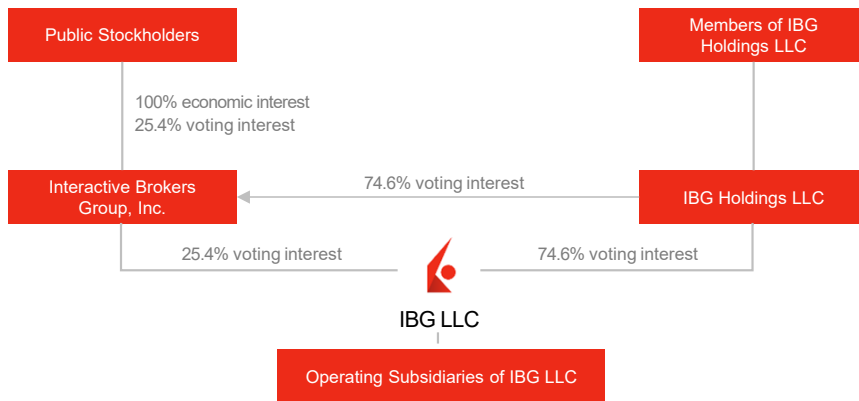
Public Stockholders

Members of IBG Holdings LLC

100% economic interest
25.4% voting interest

Interactive Brokers Group, Inc.

74.6% voting interest

IBG Holdings LLC

25.4% voting interest

74.6% voting interest

IBG LLC

Operating Subsidiaries of IBG LLC